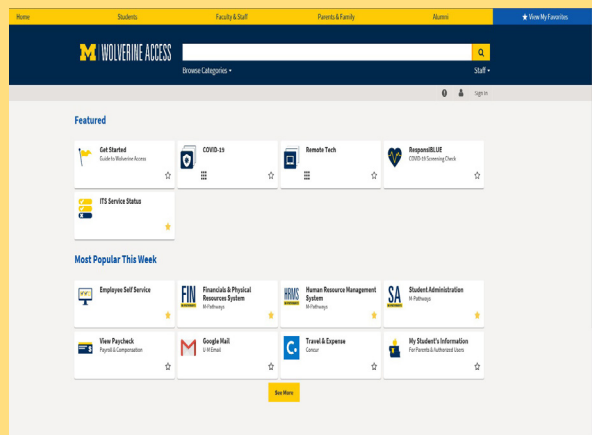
Home Students Faculty & Staff Parents & Family Alumni ★ View My Favorites

M | WOLVERINE ACCESS

Browse Categories

Staff

Sign In

Featured

Get Started
Guide to Wolverine Access

COVID-19

Remote Tech

ResponsiBLUE
COVID-19 Screening Check

ITS Service Status

Most Popular This Week

Employee Self Service

FIN
Financials & Physical Resources System
M-Pathways

HRMS
Human Resource Management System
M-Pathways

SA
Student Administration
M-Pathways

View Paycheck
Payroll & Compensation

Google Mail
U-M Email

Travel & Expense
Concur

My Student's Information
For Parents & Authorized Users

See More